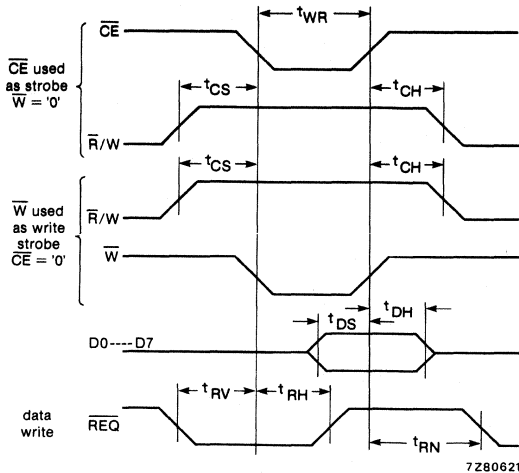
$\overline{CE}$

$t_{WR}$

$\overline{CE}$ used as strobe $\overline{W}$ = '0'

$t_{CS}$

$t_{CH}$

$\overline{R}$/W

$t_{CS}$

$t_{CH}$

$\overline{W}$ used as write strobe $\overline{CE}$ = '0'

$\overline{R}$/W

$\overline{W}$

$t_{DS}$

$t_{DH}$

D0----D7

data write

$\overline{REQ}$

$t_{RV}$

$t_{RH}$

$t_{RN}$

7Z80621